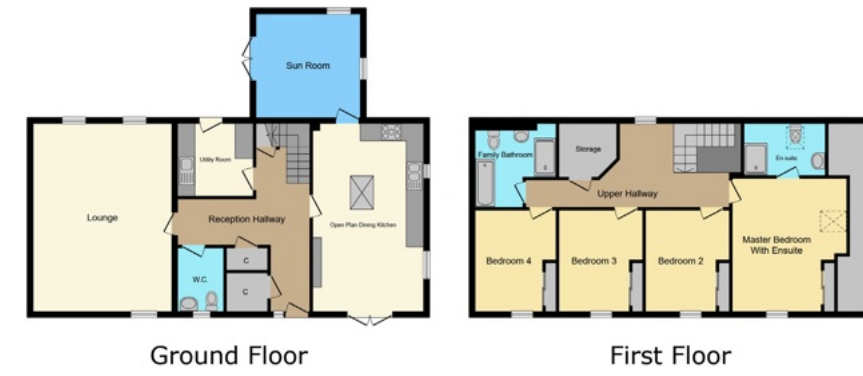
Sun Room

Lounge

Utility Room

Reception Hallway

Open Plan Dining Kitchen

W.C.

C

C

Family Bathroom

Storage

En-suite

Upper Hallway

Bedroom 4

Bedroom 3

Bedroom 2

Master Bedroom With Ensuite

Ground Floor

First Floor